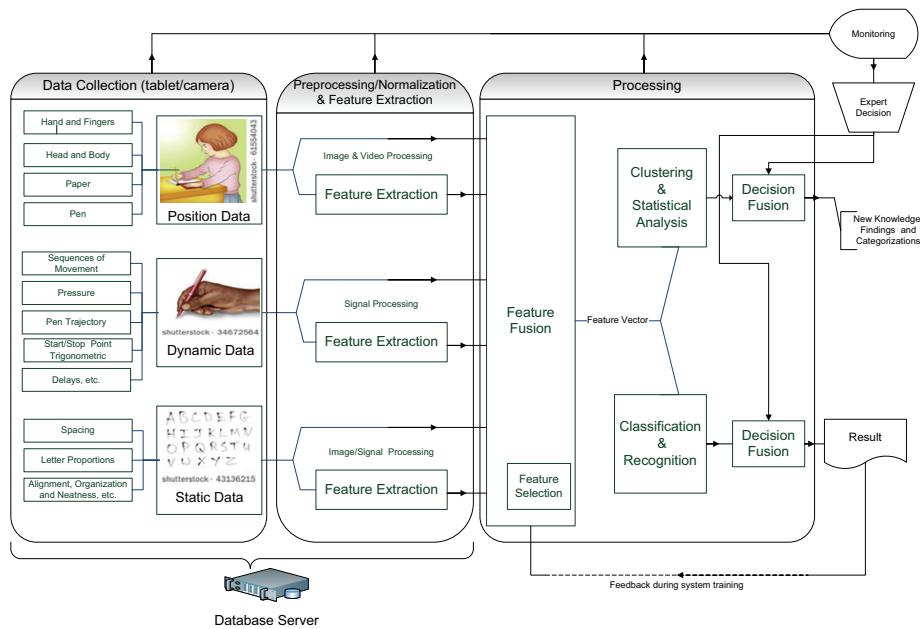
Monitoring

Data Collection (tablet/camera)

Preprocessing/Normalization & Feature Extraction

Processing

Expert Decision

Hand and Fingers

Head and Body

Paper

Pen

shutterstock · 61554043

Position Data

Image & Video Processing

Feature Extraction

Clustering & Statistical Analysis

Decision Fusion

New Knowledge Findings and Categorizations

Sequences of Movement

Pressure

Pen Trajectory

Start/Stop Point Trigonometric

Delays, etc.

shutterstock · 34672564

Dynamic Data

Signal Processing

Feature Extraction

Feature Fusion

Feature Vector

Spacing

Letter Proportions

Alignment, Organization and Neatness, etc.

A B C D E F G
H I J K L M N
O P Q R S T U
V W X Y Z

shutterstock · 43136215

Static Data

Image/Signal Processing

Feature Extraction

Feature Selection

Classification & Recognition

Decision Fusion

Result

Feedback during system training

Database Server